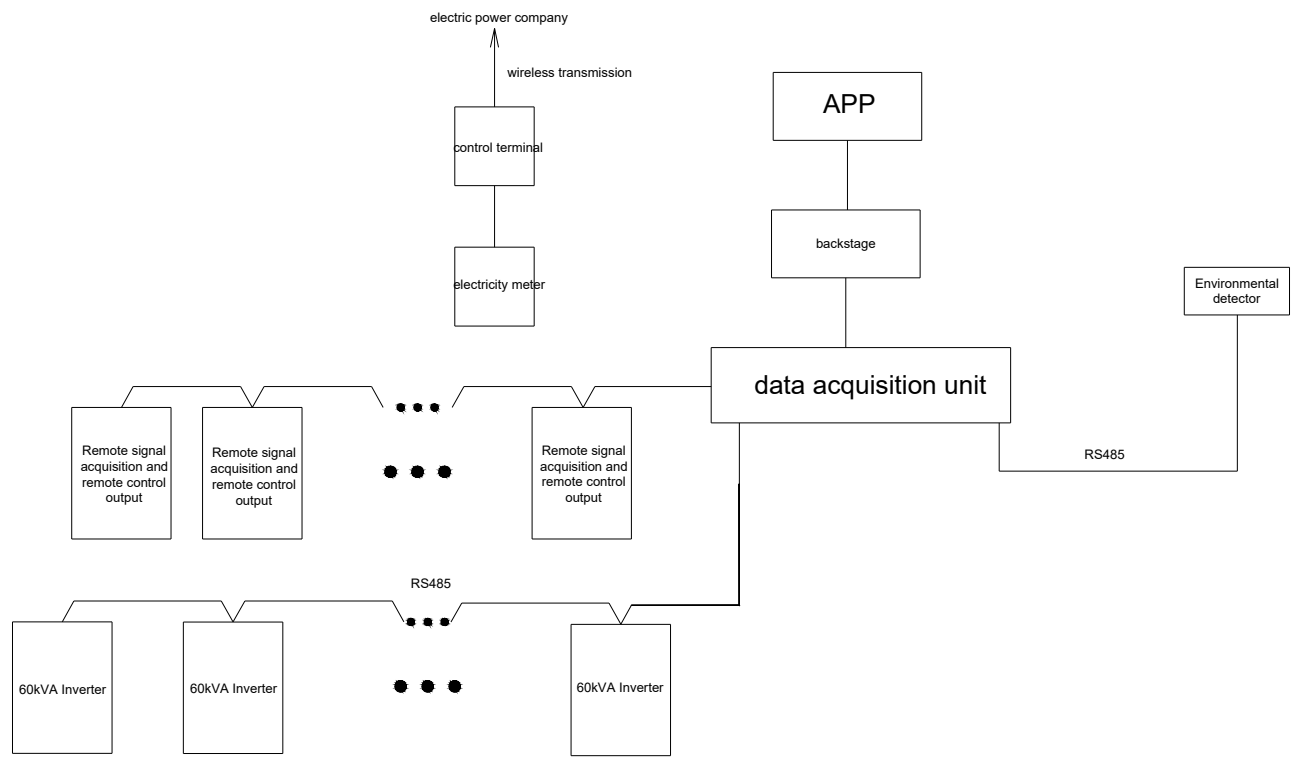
electric power company

wireless transmission

control terminal

electricity meter

APP

backstage

Environmental detector

data acquisition unit

Remote signal acquisition and remote control output

Remote signal acquisition and remote control output

Remote signal acquisition and remote control output

RS485

RS485

60kVA Inverter

60kVA Inverter

60kVA Inverter